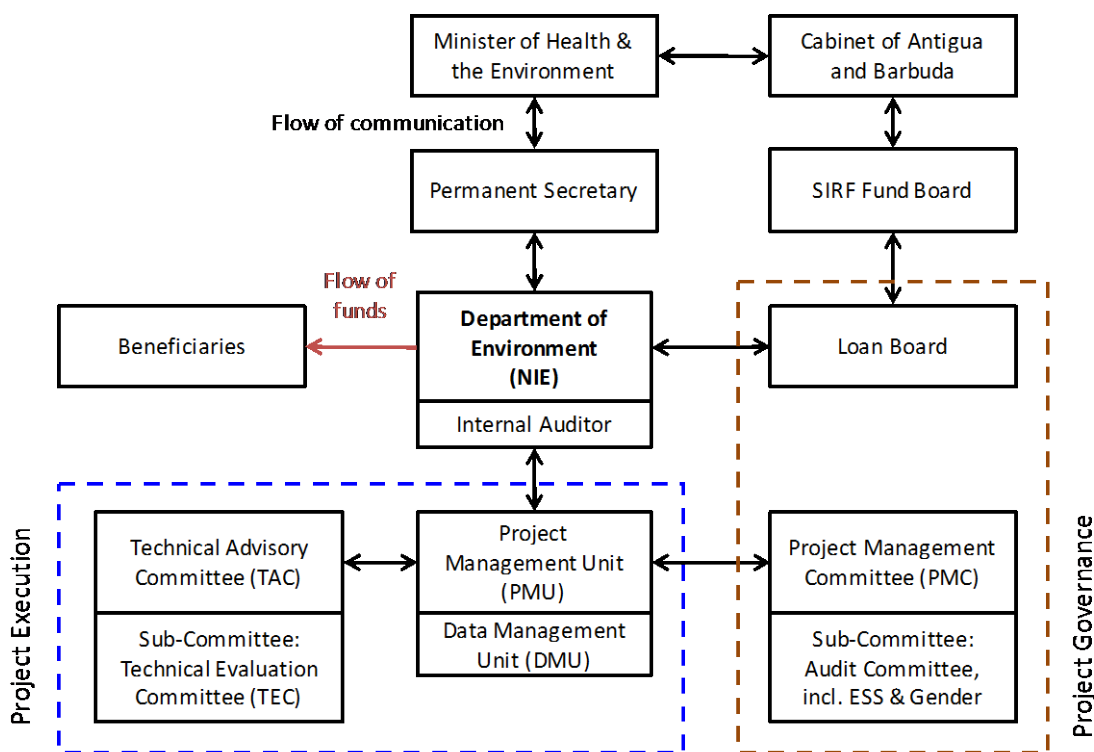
Minister of Health & the Environment

Cabinet of Antigua and Barbuda

Flow of communication

Permanent Secretary

SIRF Fund Board

Flow of funds

Beneficiaries

Department of Environment (NIE)

Internal Auditor

Loan Board

Project Execution

Technical Advisory Committee (TAC)

Sub-Committee: Technical Evaluation Committee (TEC)

Project Management Unit (PMU)

Data Management Unit (DMU)

Project Management Committee (PMC)

Sub-Committee: Audit Committee, incl. ESS & Gender

Project Governance